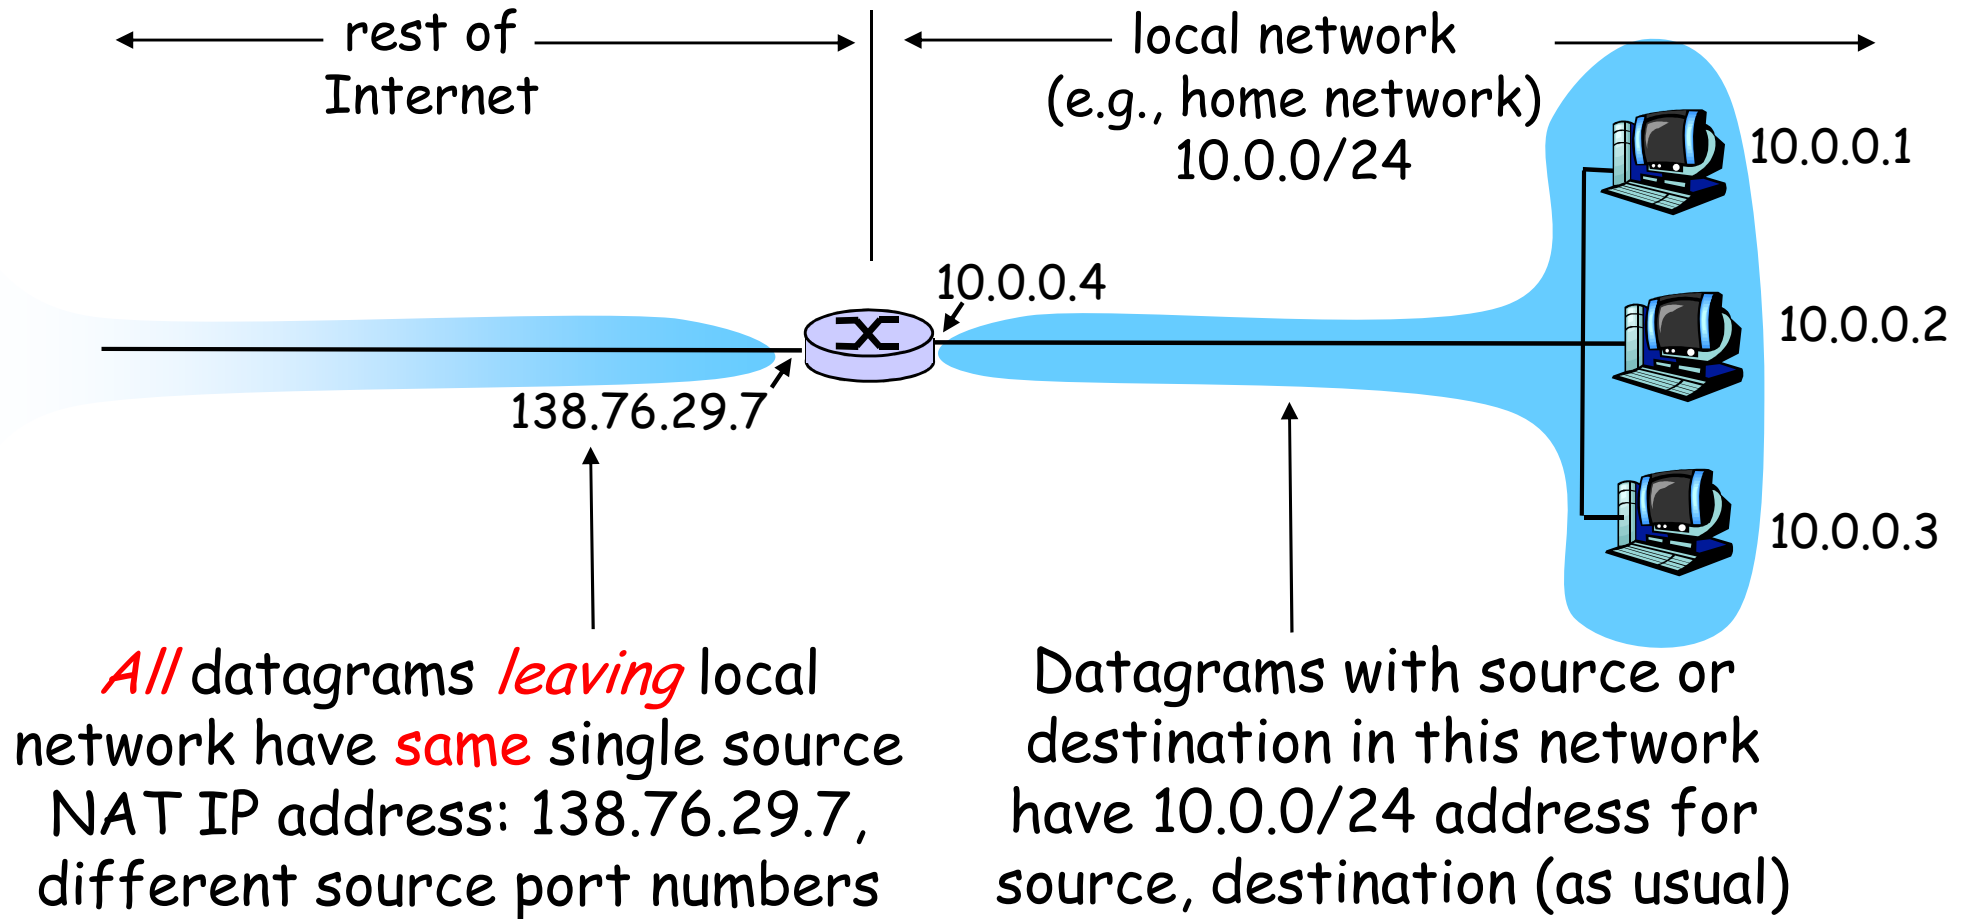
rest of Internet

local network (e.g., home network) 10.0.0/24

10.0.0.1

10.0.0.4

10.0.0.2

138.76.29.7

10.0.0.3

All datagrams leaving local network have same single source NAT IP address: 138.76.29.7, different source port numbers

Datagrams with source or destination in this network have 10.0.0/24 address for source, destination (as usual)